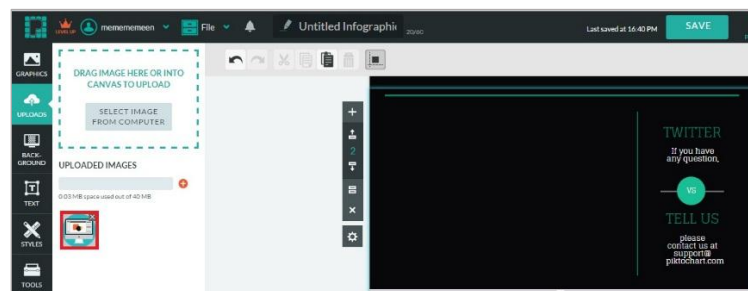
LEVEL UP mememeneen File Untitled Infographi 20/60 Last saved at 16:40 PM SAVE

GRAPHICS
UPLOADS
BACKGROUND
TEXT
STYLES
TOOLS

DRAG IMAGE HERE OR INTO CANVAS TO UPLOAD

SELECT IMAGE FROM COMPUTER

UPLOADED IMAGES

0.03 MB space used out of 40 MB

2

TWITTER
If you have any question,

VS

TELL US
please contact us at support@ piktochart.com